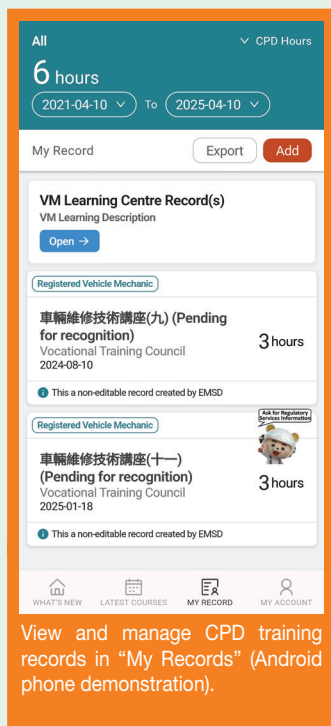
All

CPD Hours

6 hours

2021-04-10 To 2025-04-10

My Record

Export

Add

VM Learning Centre Record(s)

VM Learning Description

Open →

Registered Vehicle Mechanic

車輛維修技術講座(九) (Pending for recognition)

Vocational Training Council

2024-08-10

3 hours

This a non-editable record created by EMSD

Registered Vehicle Mechanic

Ask for Regulatory Services Information

車輛維修技術講座(十一) (Pending for recognition)

Vocational Training Council

2025-01-18

3 hours

This a non-editable record created by EMSD

WHAT'S NEW

LATEST COURSES

MY RECORD

MY ACCOUNT

View and manage CPD training records in "My Records" (Android phone demonstration).